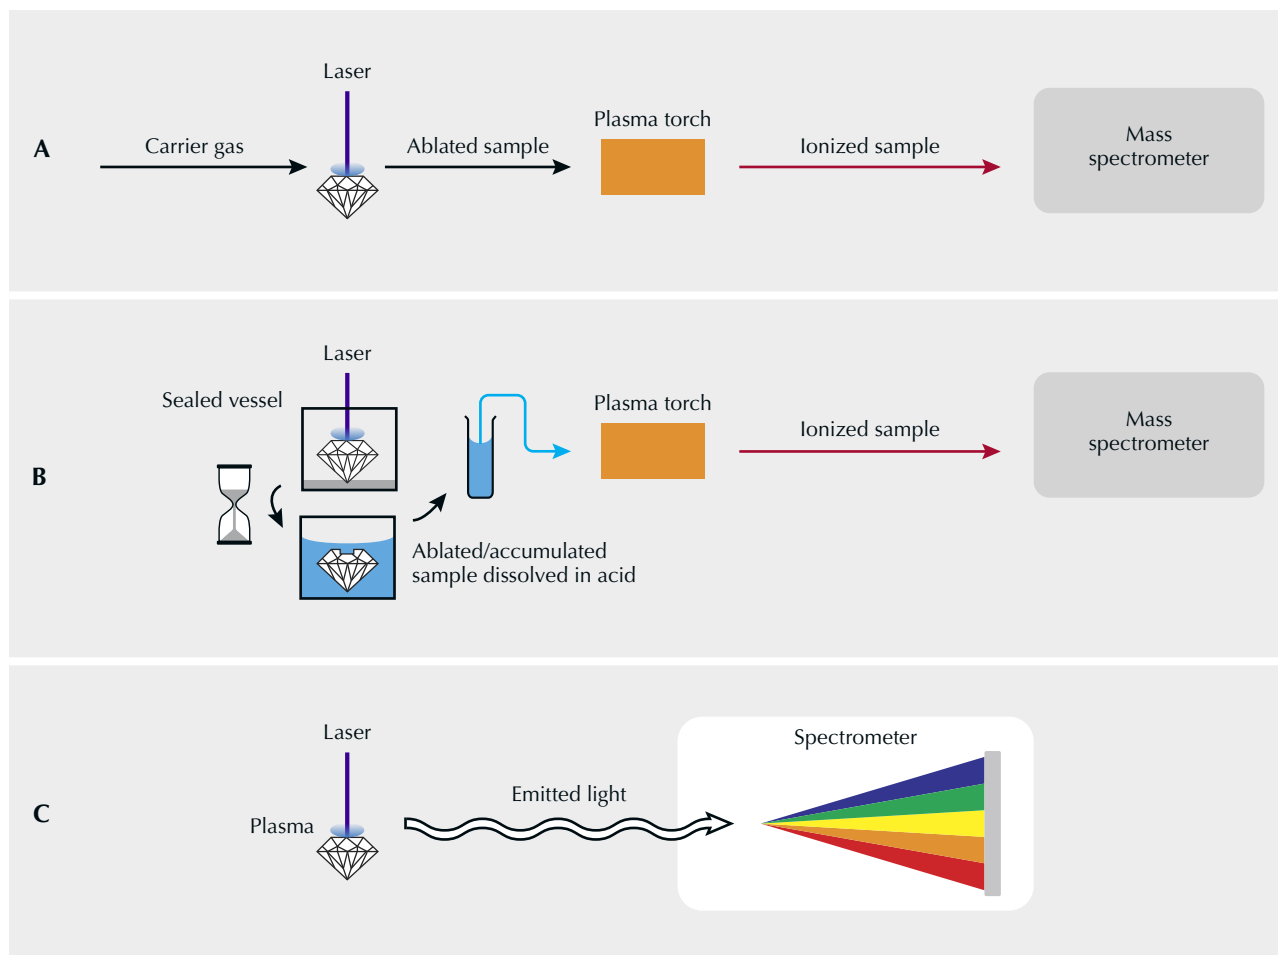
A

Laser

Carrier gas

Ablated sample

Plasma torch

Ionized sample

Mass spectrometer

B

Laser

Sealed vessel

Plasma torch

Ionized sample

Mass spectrometer

Ablated/accumulated sample dissolved in acid

C

Laser

Plasma

Emitted light

Spectrometer